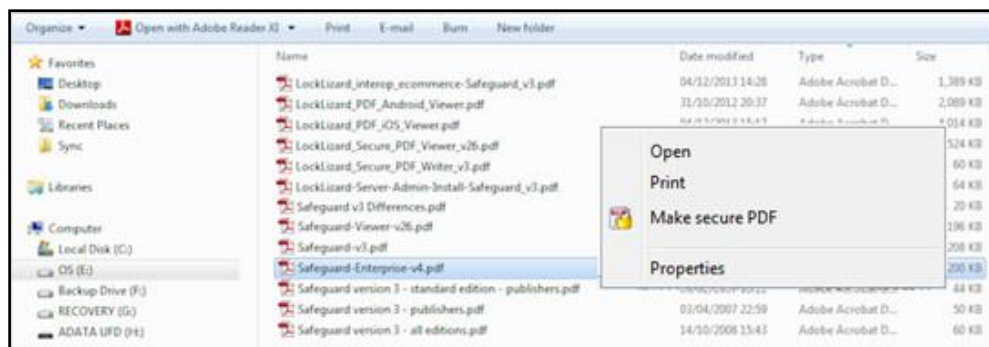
Organize ▾ Open with Adobe Reader XI ▾ Print E-mail Burn New folder

Favorites
Desktop
Downloads
Recent Places
Sync

Libraries

Computer
Local Disk (C:)
OS (E:)
Backup Drive (F:)
RECOVERY (G:)
ADATA UFD (H:)

| Name | Date modified | Type | Size |
|---|---|---|---|
| LockLizard_interop_ecommerce-Safeguard_v3.pdf | 04/12/2013 14:28 | Adobe Acrobat D... | 1,389 KB |
| LockLizard_PDF_Android_Viewer.pdf | 31/10/2012 20:37 | Adobe Acrobat D... | 2,089 KB |
| LockLizard_PDF_iOS_Viewer.pdf | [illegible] | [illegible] | 1,014 KB |
| LockLizard_Secure_PDF_Viewer_v26.pdf | | | 524 KB |
| LockLizard_Secure_PDF_Writer_v3.pdf | | | 60 KB |
| LockLizard-Server-Admin-Install-Safeguard_v3.pdf | | | 64 KB |
| Safeguard v3 Differences.pdf | | | 20 KB |
| Safeguard-Viewer-v26.pdf | | | 196 KB |
| Safeguard-v3.pdf | | | 208 KB |
| Safeguard-Enterprise-v4.pdf | | | 200 KB |
| Safeguard version 3 - standard edition - publishers.pdf | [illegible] | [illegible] | 44 KB |
| Safeguard version 3 - publishers.pdf | 03/04/2007 22:59 | Adobe Acrobat D... | 50 KB |
| Safeguard version 3 - all editions.pdf | 14/10/2008 15:43 | Adobe Acrobat D... | 60 KB |

Open
Print
Make secure PDF
Properties